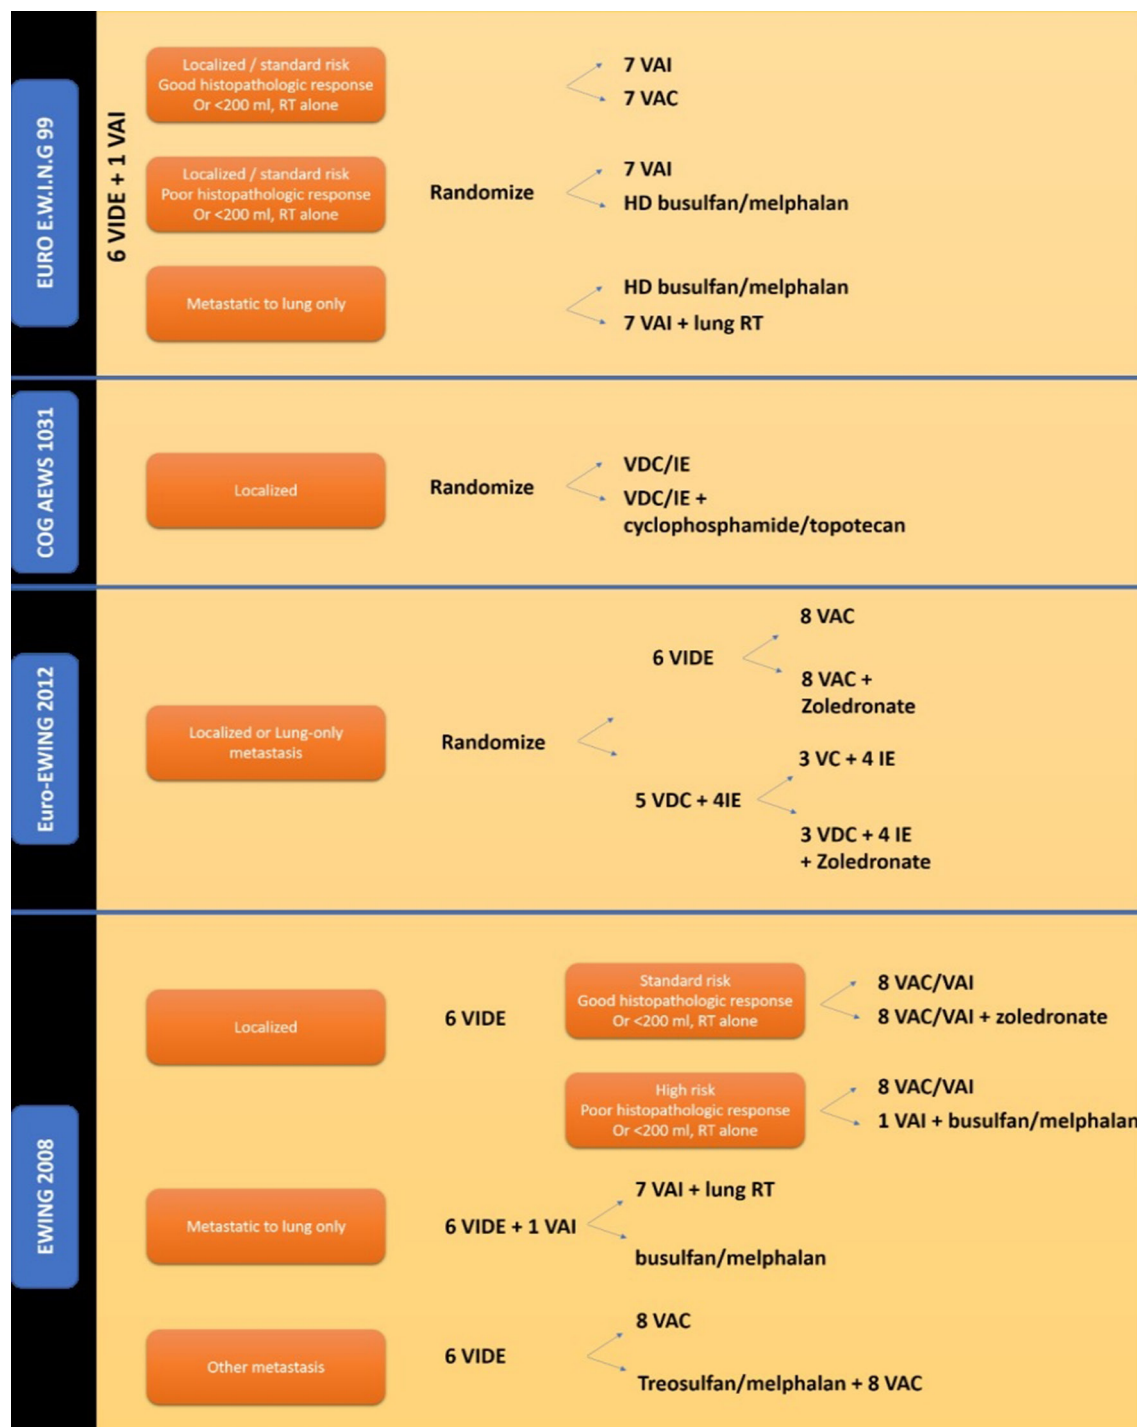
EURO E.W.I.N.G 99

6 VIDE + 1 VAI

Localized / standard risk Good histopathologic response Or <200 ml, RT alone

7 VAI
7 VAC

Localized / standard risk Poor histopathologic response Or <200 ml, RT alone

Randomize

7 VAI
HD busulfan/melphalan

Metastatic to lung only

HD busulfan/melphalan
7 VAI + lung RT

COG AEWS 1031

Localized

Randomize

VDC/IE
VDC/IE + cyclophosphamide/topotecan

Euro-EWING 2012

Localized or Lung-only metastasis

Randomize

6 VIDE

8 VAC
8 VAC + Zoledronate

5 VDC + 4IE

3 VC + 4 IE
3 VDC + 4 IE + Zoledronate

EWING 2008

Localized

6 VIDE

Standard risk Good histopathologic response Or <200 ml, RT alone

8 VAC/VAI
8 VAC/VAI + zoledronate

High risk Poor histopathologic response Or <200 ml, RT alone

8 VAC/VAI
1 VAI + busulfan/melphalan

Metastatic to lung only

6 VIDE + 1 VAI

7 VAI + lung RT
busulfan/melphalan

Other metastasis

6 VIDE

8 VAC
Treosulfan/melphalan + 8 VAC